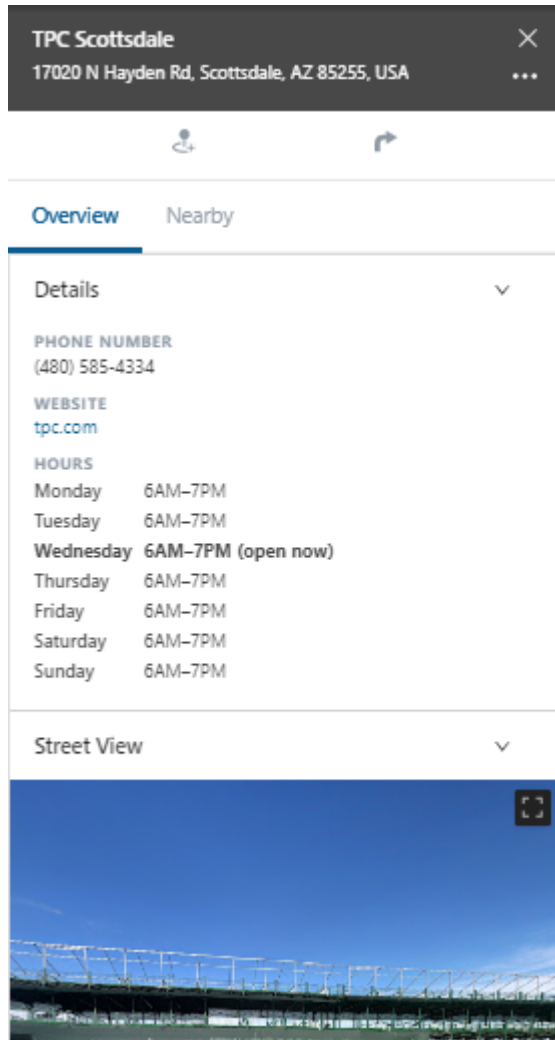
TPC Scottsdale
17020 N Hayden Rd, Scottsdale, AZ 85255, USA

Overview Nearby

Details

PHONE NUMBER
(480) 585-4334

WEBSITE
tpc.com

HOURS

| | |
|---|---|
| Monday | 6AM–7PM |
| Tuesday | 6AM–7PM |
| **Wednesday** | **6AM–7PM (open now)** |
| Thursday | 6AM–7PM |
| Friday | 6AM–7PM |
| Saturday | 6AM–7PM |
| Sunday | 6AM–7PM |

Street View